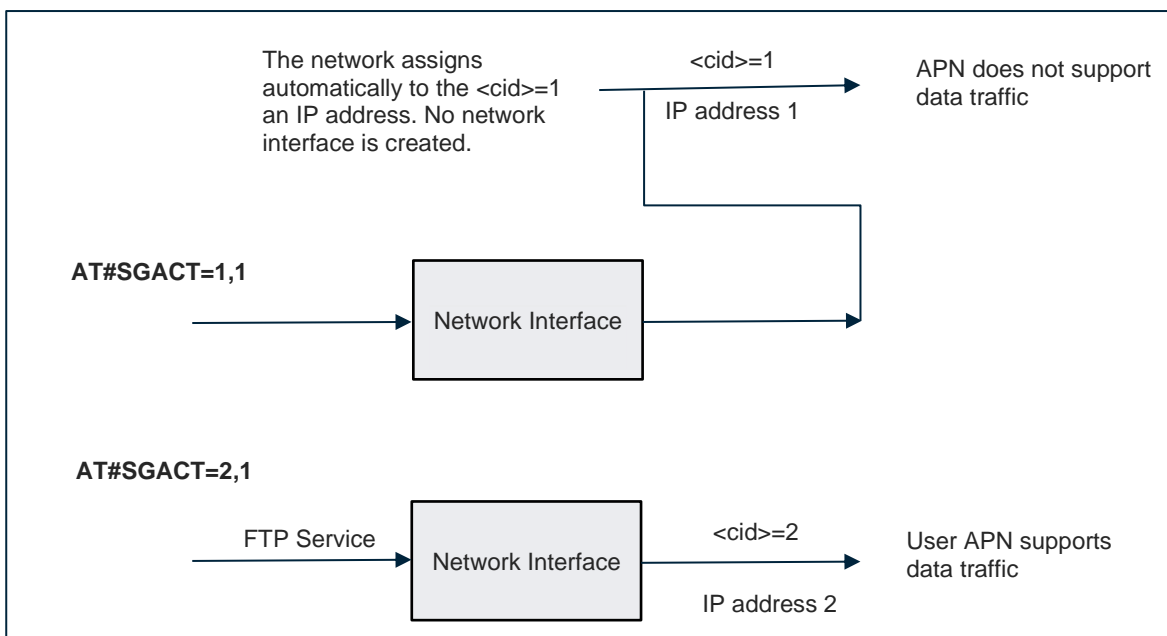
The network assigns automatically to the <cid>=1 an IP address. No network interface is created.

<cid>=1

IP address 1

APN does not support data traffic

AT#SGACT=1,1

Network Interface

AT#SGACT=2,1

FTP Service

Network Interface

<cid>=2

IP address 2

User APN supports data traffic